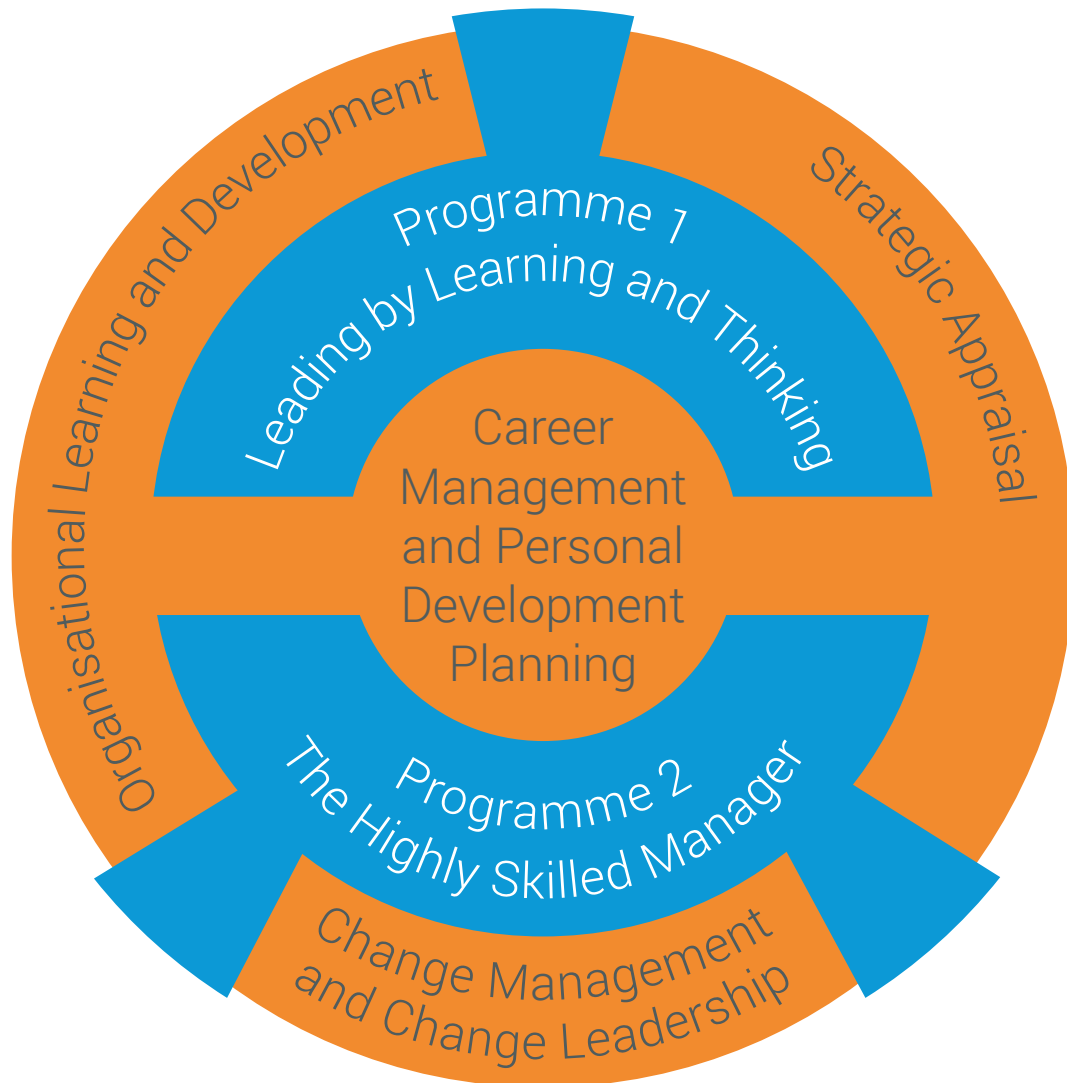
Organisational Learning and Development

Strategic Appraisal

Programme 1
Leading by Learning and Thinking

Career Management and Personal Development Planning

Programme 2
The Highly Skilled Manager

Change Management and Change Leadership